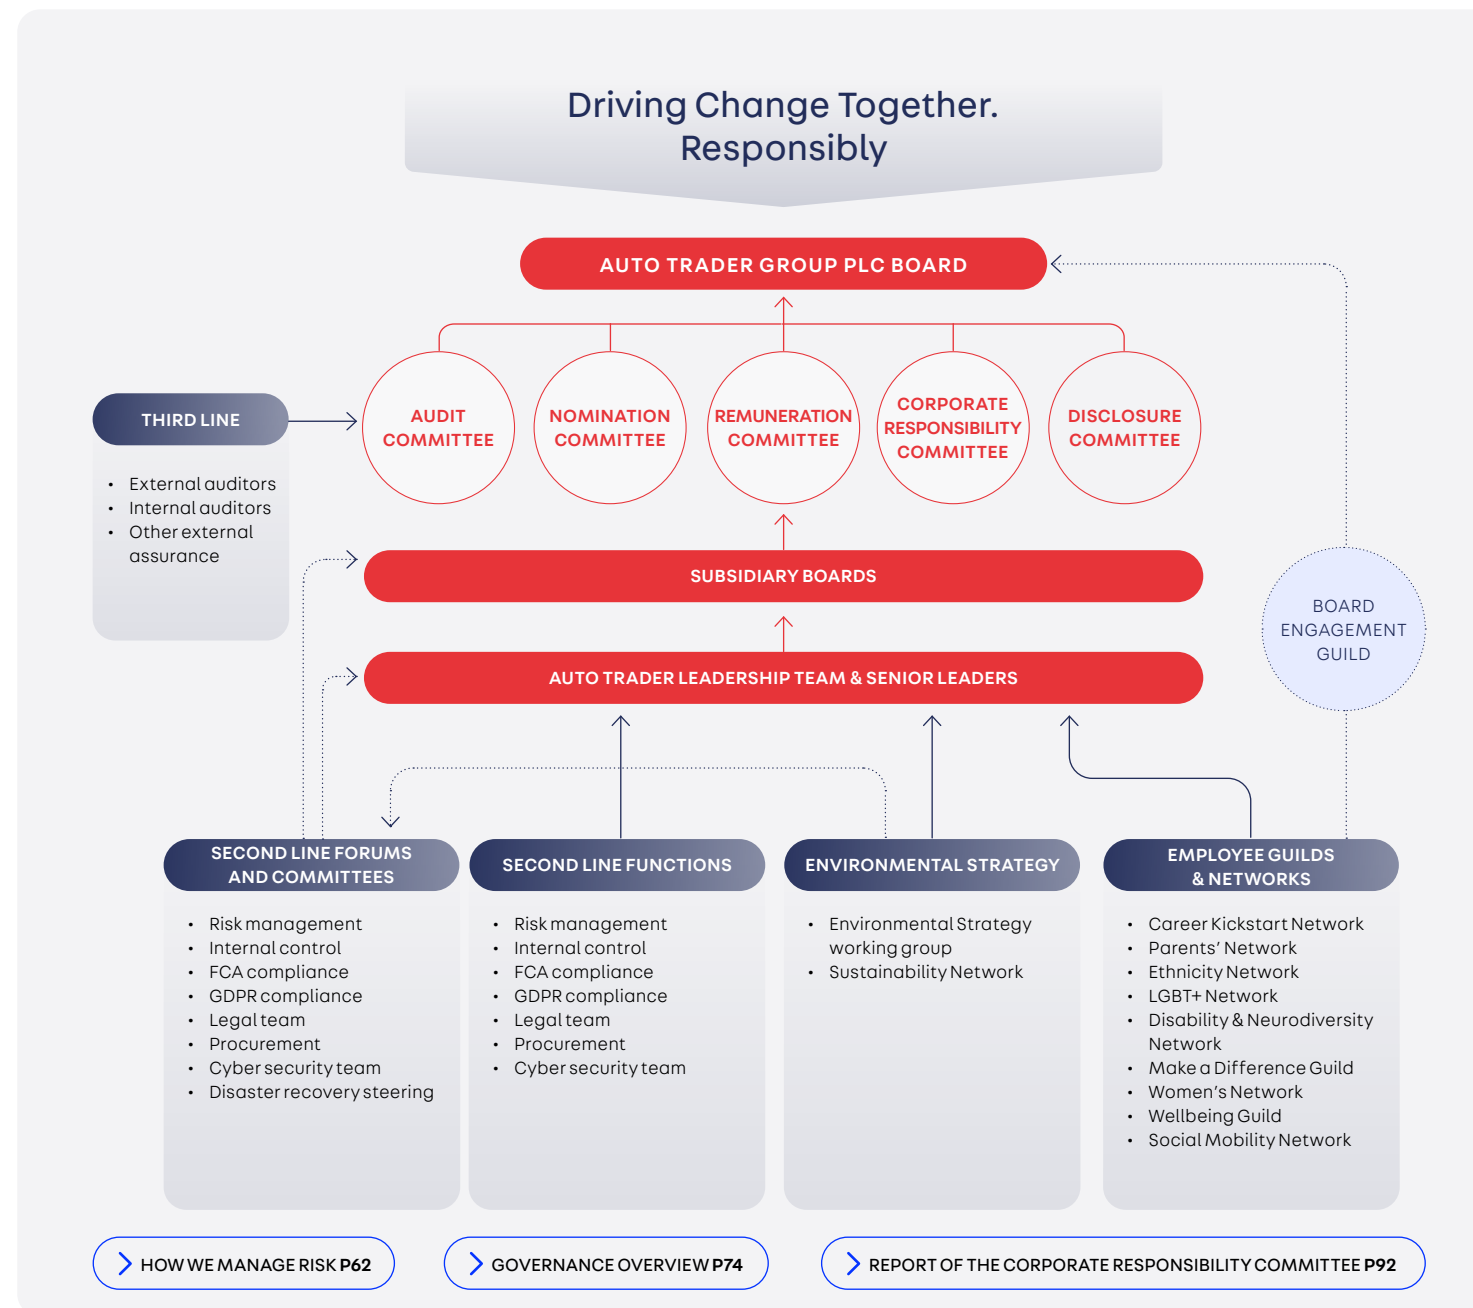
Driving Change Together. Responsibly

AUTO TRADER GROUP PLC BOARD

THIRD LINE

- External auditors
- Internal auditors
- Other external assurance

AUDIT COMMITTEE

NOMINATION COMMITTEE

REMUNERATION COMMITTEE

CORPORATE RESPONSIBILITY COMMITTEE

DISCLOSURE COMMITTEE

SUBSIDIARY BOARDS

AUTO TRADER LEADERSHIP TEAM & SENIOR LEADERS

BOARD ENGAGEMENT GUILD

SECOND LINE FORUMS AND COMMITTEES

- Risk management
- Internal control
- FCA compliance
- GDPR compliance
- Legal team
- Procurement
- Cyber security team
- Disaster recovery steering

SECOND LINE FUNCTIONS

- Risk management
- Internal control
- FCA compliance
- GDPR compliance
- Legal team
- Procurement
- Cyber security team

ENVIRONMENTAL STRATEGY

- Environmental Strategy working group
- Sustainability Network

EMPLOYEE GUILDS & NETWORKS

- Career Kickstart Network
- Parents' Network
- Ethnicity Network
- LGBT+ Network
- Disability & Neurodiversity Network
- Make a Difference Guild
- Women's Network
- Wellbeing Guild
- Social Mobility Network

HOW WE MANAGE RISK P62

GOVERNANCE OVERVIEW P74

REPORT OF THE CORPORATE RESPONSIBILITY COMMITTEE P92